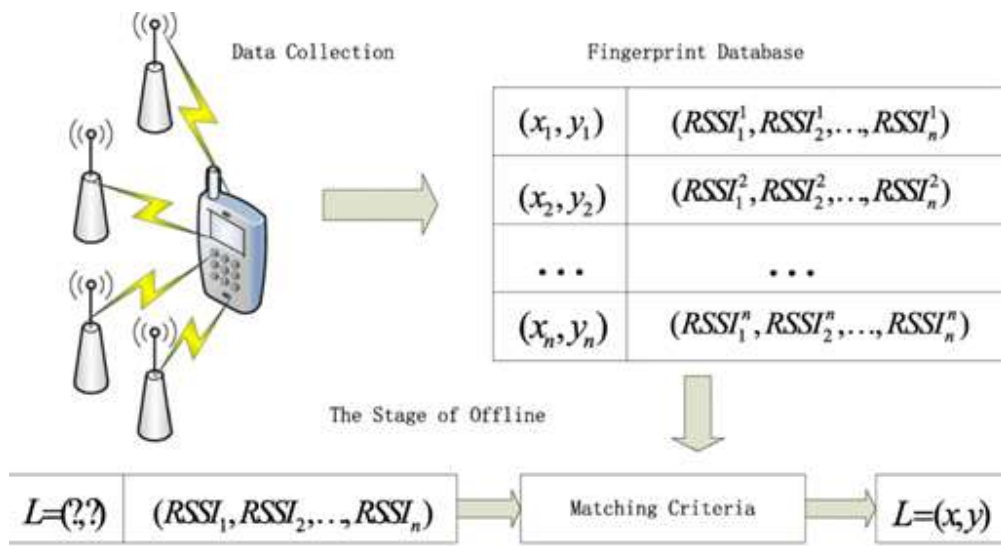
Data Collection

Fingerprint Database

| $(x_1, y_1)$ | $(RSSI_1^1, RSSI_2^1, \ldots, RSSI_n^1)$ |
|---|---|
| $(x_2, y_2)$ | $(RSSI_1^2, RSSI_2^2, \ldots, RSSI_n^2)$ |
| ... | ... |
| $(x_n, y_n)$ | $(RSSI_1^n, RSSI_2^n, \ldots, RSSI_n^n)$ |

The Stage of Offline

$L=(?,?)$ | $(RSSI_1, RSSI_2, \ldots, RSSI_n)$

Matching Criteria

$L=(x,y)$